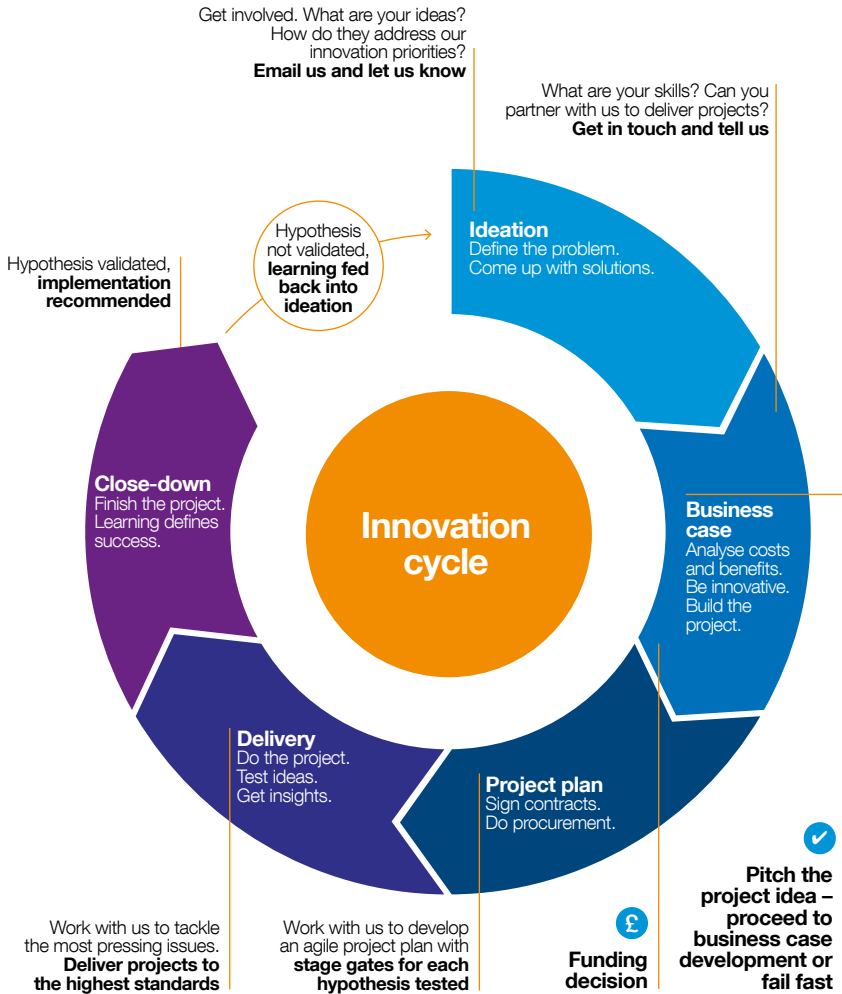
Get involved. What are your ideas? How do they address our innovation priorities? **Email us and let us know**

What are your skills? Can you partner with us to deliver projects? **Get in touch and tell us**

Hypothesis not validated, **learning fed back into ideation**

Hypothesis validated, **implementation recommended**

**Ideation**
Define the problem. Come up with solutions.

**Business case**
Analyse costs and benefits. Be innovative. Build the project.

**Innovation cycle**

**Close-down**
Finish the project. Learning defines success.

**Delivery**
Do the project. Test ideas. Get insights.

**Project plan**
Sign contracts. Do procurement.

**Pitch the project idea – proceed to business case development or fail fast**

£

**Funding decision**

Work with us to tackle the most pressing issues. **Deliver projects to the highest standards**

Work with us to develop an agile project plan with **stage gates for each hypothesis tested**